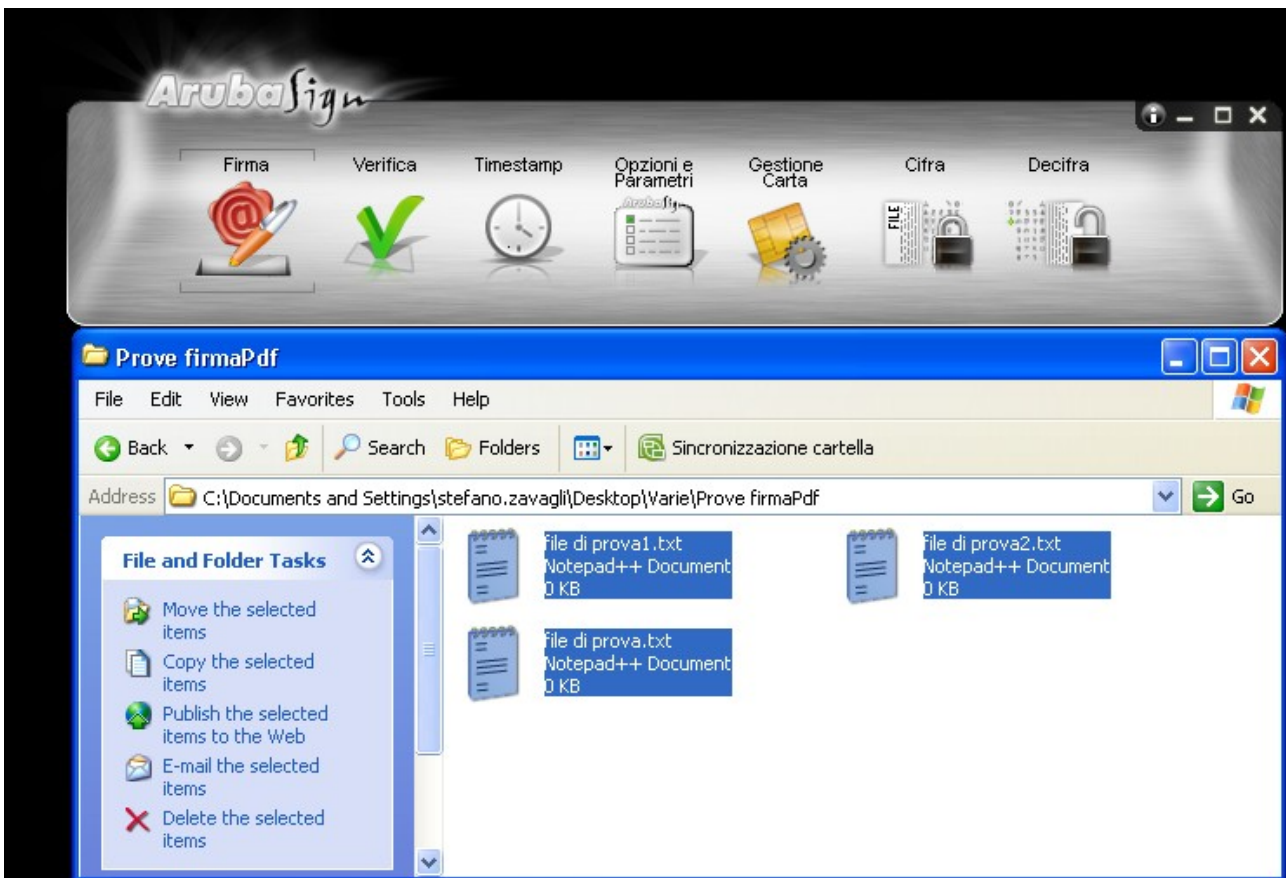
ArubaSign

Firma

Verifica

Timestamp

Opzioni e Parametri

Gestione Carta

Cifra

Decifra

FILE

Prove firmaPdf

File Edit View Favorites Tools Help

Back Search Folders Sincronizzazione cartella

Address C:\Documents and Settings\stefano.zavagli\Desktop\Varie\Prove firmaPdf Go

File and Folder Tasks

Move the selected items

Copy the selected items

Publish the selected items to the Web

E-mail the selected items

Delete the selected items

file di prova1.txt
Notepad++ Document
0 KB

file di prova2.txt
Notepad++ Document
0 KB

file di prova.txt
Notepad++ Document
0 KB